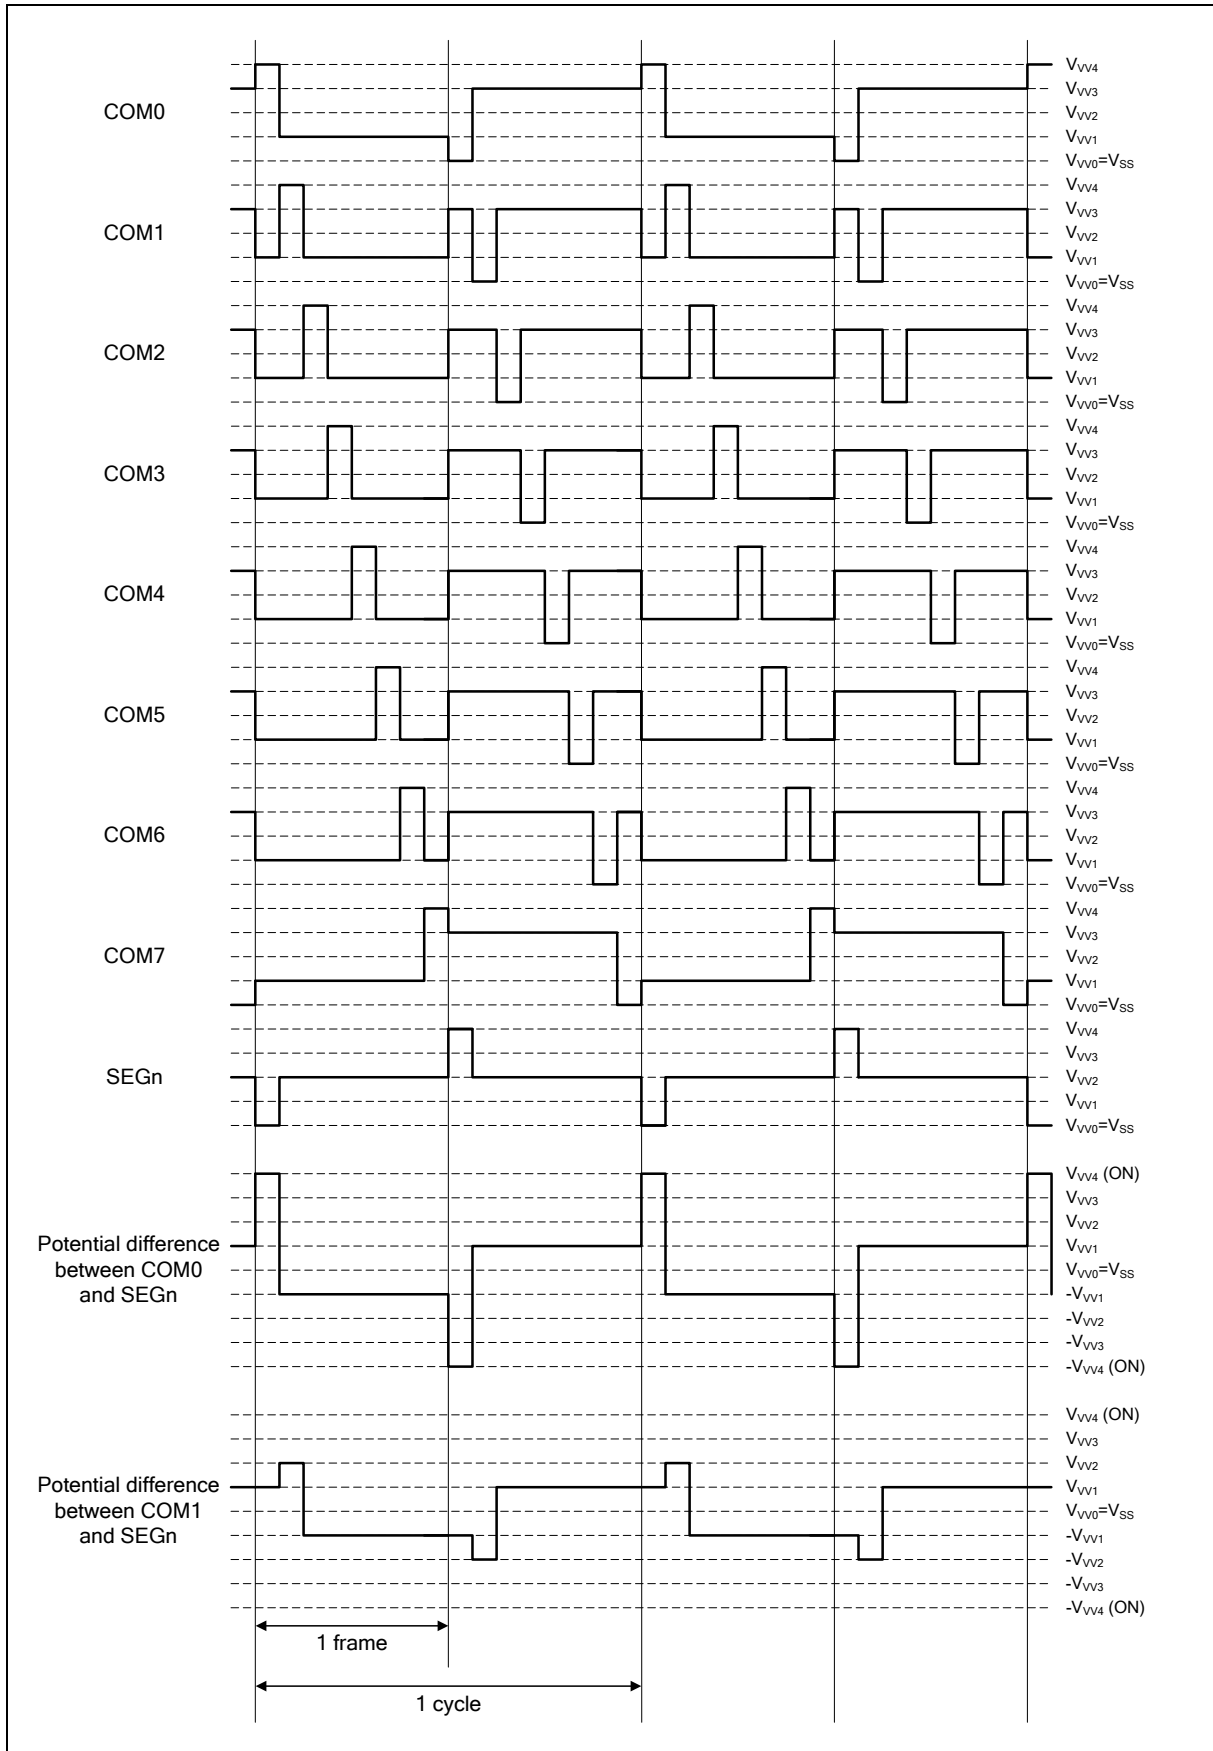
COM0
$V_{VV4}$
$V_{VV3}$
$V_{VV2}$
$V_{VV1}$
$V_{VV0}=V_{SS}$

COM1
$V_{VV4}$
$V_{VV3}$
$V_{VV2}$
$V_{VV1}$
$V_{VV0}=V_{SS}$

COM2
$V_{VV4}$
$V_{VV3}$
$V_{VV2}$
$V_{VV1}$
$V_{VV0}=V_{SS}$

COM3
$V_{VV4}$
$V_{VV3}$
$V_{VV2}$
$V_{VV1}$
$V_{VV0}=V_{SS}$

COM4
$V_{VV4}$
$V_{VV3}$
$V_{VV2}$
$V_{VV1}$
$V_{VV0}=V_{SS}$

COM5
$V_{VV4}$
$V_{VV3}$
$V_{VV2}$
$V_{VV1}$
$V_{VV0}=V_{SS}$

COM6
$V_{VV4}$
$V_{VV3}$
$V_{VV2}$
$V_{VV1}$
$V_{VV0}=V_{SS}$

COM7
$V_{VV4}$
$V_{VV3}$
$V_{VV2}$
$V_{VV1}$
$V_{VV0}=V_{SS}$

SEGn
$V_{VV4}$
$V_{VV3}$
$V_{VV2}$
$V_{VV1}$
$V_{VV0}=V_{SS}$

Potential difference between COM0 and SEGn
$V_{VV4}$ (ON)
$V_{VV3}$
$V_{VV2}$
$V_{VV1}$
$V_{VV0}=V_{SS}$
$-V_{VV1}$
$-V_{VV2}$
$-V_{VV3}$
$-V_{VV4}$ (ON)

Potential difference between COM1 and SEGn
$V_{VV4}$ (ON)
$V_{VV3}$
$V_{VV2}$
$V_{VV1}$
$V_{VV0}=V_{SS}$
$-V_{VV1}$
$-V_{VV2}$
$-V_{VV3}$
$-V_{VV4}$ (ON)

1 frame
1 cycle